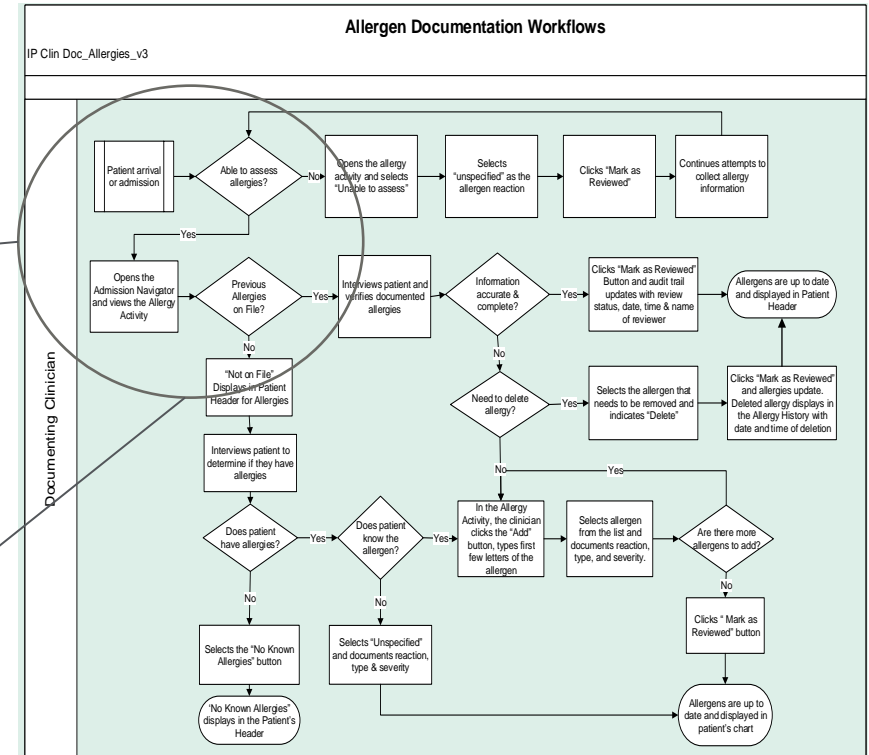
Allergen Documentation Workflows

IP Clin Doc_Allergies_v3

Documenting Clinician

Patient arrival or admission

Able to assess allergies?

No

Opens the allergy activity and selects "Unable to assess"

Selects "unspecified" as the allergen reaction

Clicks "Mark as Reviewed"

Continues attempts to collect allergy information

Yes

Opens the Admission Navigator and views the Allergy Activity

Previous Allergies on File?

Yes

Interviews patient and verifies documented allergies

Information accurate & complete?

Yes

Clicks "Mark as Reviewed" Button and audit trail updates with review status, date, time & name of reviewer

Allergens are up to date and displayed in Patient Header

No

No

"Not on File" Displays in Patient Header for Allergies

Need to delete allergy?

Yes

Selects the allergen that needs to be removed and indicates "Delete"

Clicks "Mark as Reviewed" and allergies update. Deleted allergy displays in the Allergy History with date and time of deletion

Interviews patient to determine if they have allergies

No

Yes

Does patient have allergies?

Yes

Does patient know the allergen?

Yes

In the Allergy Activity, the clinician clicks the "Add" button, types first few letters of the allergen

Selects allergen from the list and documents reaction, type, and severity.

Are there more allergens to add?

No

No

No

Clicks " Mark as Reviewed" button

Selects the "No Known Allergies" button

Selects "Unspecified" and documents reaction, type & severity

'No Known Allergies' displays in the Patient's Header

Allergens are up to date and displayed in patient's chart